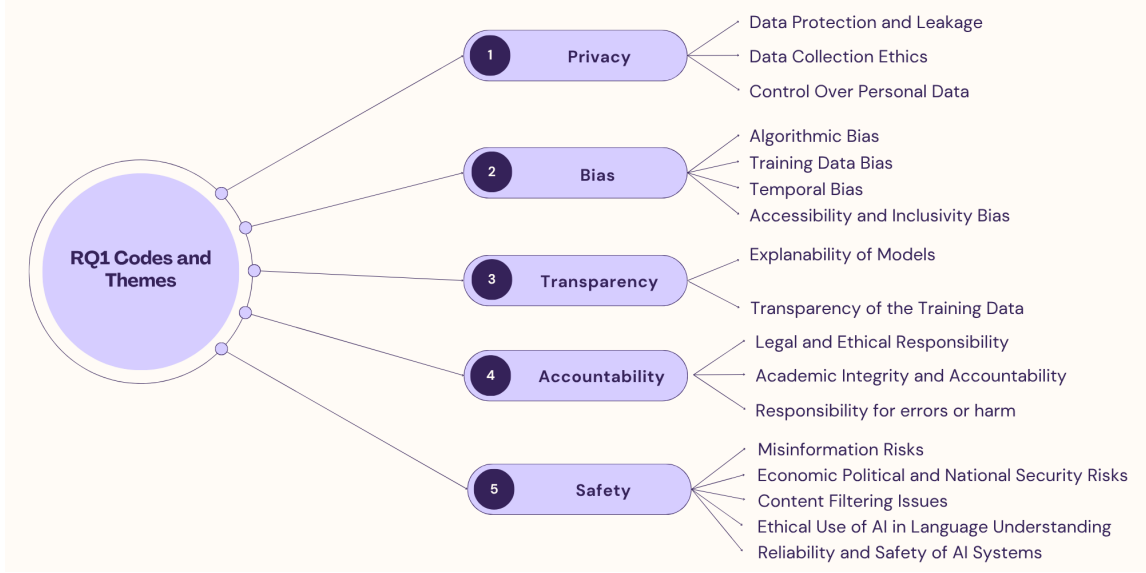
RQ1 Codes and Themes

1 Privacy

Data Protection and Leakage

Data Collection Ethics

Control Over Personal Data

2 Bias

Algorithmic Bias

Training Data Bias

Temporal Bias

Accessibility and Inclusivity Bias

3 Transparency

Explanability of Models

Transparency of the Training Data

4 Accountability

Legal and Ethical Responsibility

Academic Integrity and Accountability

Responsibility for errors or harm

5 Safety

Misinformation Risks

Economic Political and National Security Risks

Content Filtering Issues

Ethical Use of AI in Language Understanding

Reliability and Safety of AI Systems